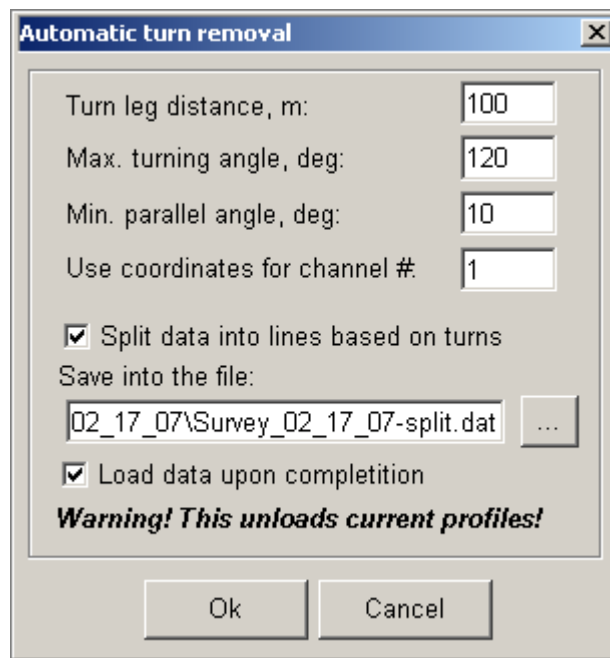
Automatic turn removal

Turn leg distance, m: 100
Max. turning angle, deg: 120
Min. parallel angle, deg: 10
Use coordinates for channel #: 1

☑ Split data into lines based on turns
Save into the file:
02_17_07\Survey_02_17_07-split.dat ...
☑ Load data upon completition
Warning! This unloads current profiles!

Ok Cancel